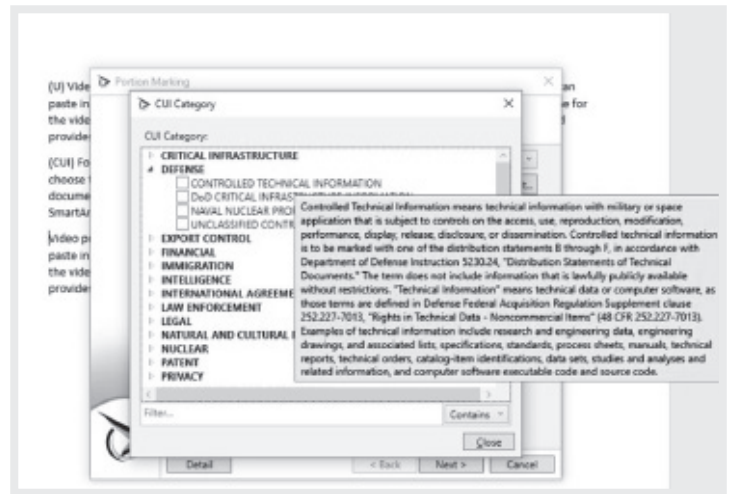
(U) Vide
paste in
the vide
provide

(CUI) Fo
choose
docume
SmartAr

Video p
paste in
the vide
provide

Portion Marking

an
e for
d

CUI Category

CUI Category:

CRITICAL INFRASTRUCTURE
DEFENSE
CONTROLLED TECHNICAL INFORMATION
DoD CRITICAL INFRAS
NAVAL NUCLEAR PRO
UNCLASSIFIED CONTR
EXPORT CONTROL
FINANCIAL
IMMIGRATION
INTELLIGENCE
INTERNATIONAL AGREEME
LAW ENFORCEMENT
LEGAL
NATURAL AND CULTURAL
NUCLEAR
PATENT
PRIVACY

Controlled Technical Information means technical information with military or space application that is subject to controls on the access, use, reproduction, modification, performance, display, release, disclosure, or dissemination. Controlled technical information is to be marked with one of the distribution statements B through F, in accordance with Department of Defense Instruction 5230.24, "Distribution Statements of Technical Documents." The term does not include information that is lawfully publicly available without restrictions. "Technical Information" means technical data or computer software, as those terms are defined in Defense Federal Acquisition Regulation Supplement clause 252.227-7013, "Rights in Technical Data - Noncommercial Items" (48 CFR 252.227-7013). Examples of technical information include research and engineering data, engineering drawings, and associated lists, specifications, standards, process sheets, manuals, technical reports, technical orders, catalog-item identifications, data sets, studies and analyses and related information, and computer software executable code and source code.

Filter...

Contains

Close

Detail

< Back

Next >

Cancel